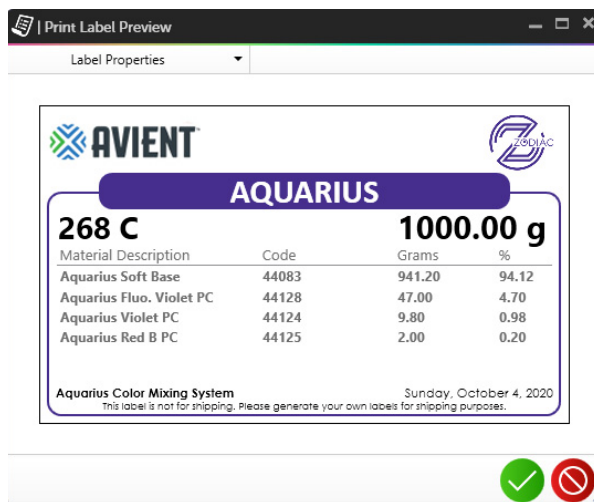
| Print Label Preview

Label Properties

AVIENT

ZODIAC

AQUARIUS

268 C

1000.00 g

| Material Description | Code | Grams | % |
|---|---|---|---|
| Aquarius Soft Base | 44083 | 941.20 | 94.12 |
| Aquarius Fluo. Violet PC | 44128 | 47.00 | 4.70 |
| Aquarius Violet PC | 44124 | 9.80 | 0.98 |
| Aquarius Red B PC | 44125 | 2.00 | 0.20 |

Aquarius Color Mixing System

Sunday, October 4, 2020

This label is not for shipping. Please generate your own labels for shipping purposes.